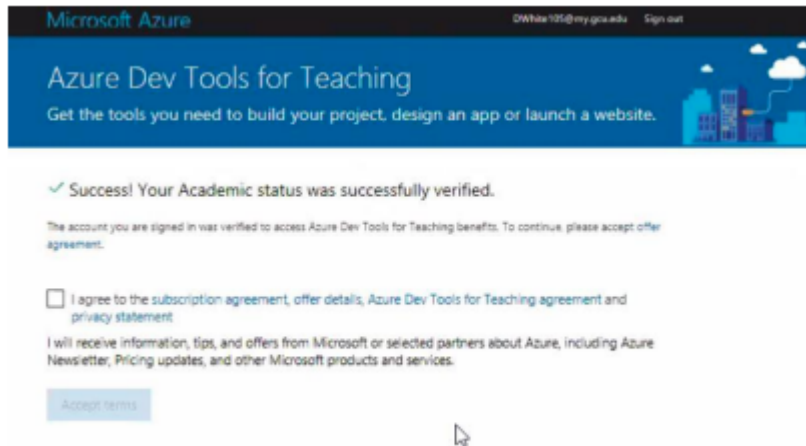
Microsoft Azure

DWhite105@my.gcu.edu Sign out

Azure Dev Tools for Teaching

Get the tools you need to build your project, design an app or launch a website.

✓ Success! Your Academic status was successfully verified.

The account you are signed in was verified to access Azure Dev Tools for Teaching benefits. To continue, please accept offer agreement.

I agree to the subscription agreement, offer details, Azure Dev Tools for Teaching agreement and privacy statement

I will receive information, tips, and offers from Microsoft or selected partners about Azure, including Azure Newsletter, Pricing updates, and other Microsoft products and services.

Accept terms